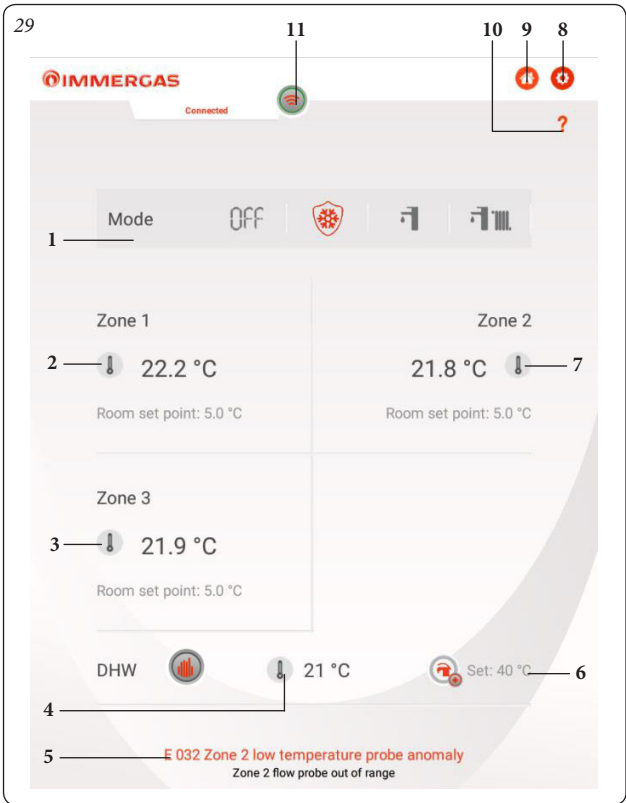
29

11 10 9 8

IMMERGAS

Connected

?

Mode OFF

1

Zone 1

Zone 2

2 22.2 °C

21.8 °C 7

Room set point: 5.0 °C

Room set point: 5.0 °C

Zone 3

3 21.9 °C

Room set point: 5.0 °C

DHW 21 °C Set: 40 °C 6

4

5 E 032 Zone 2 low temperature probe anomaly
Zone 2 flow probe out of range